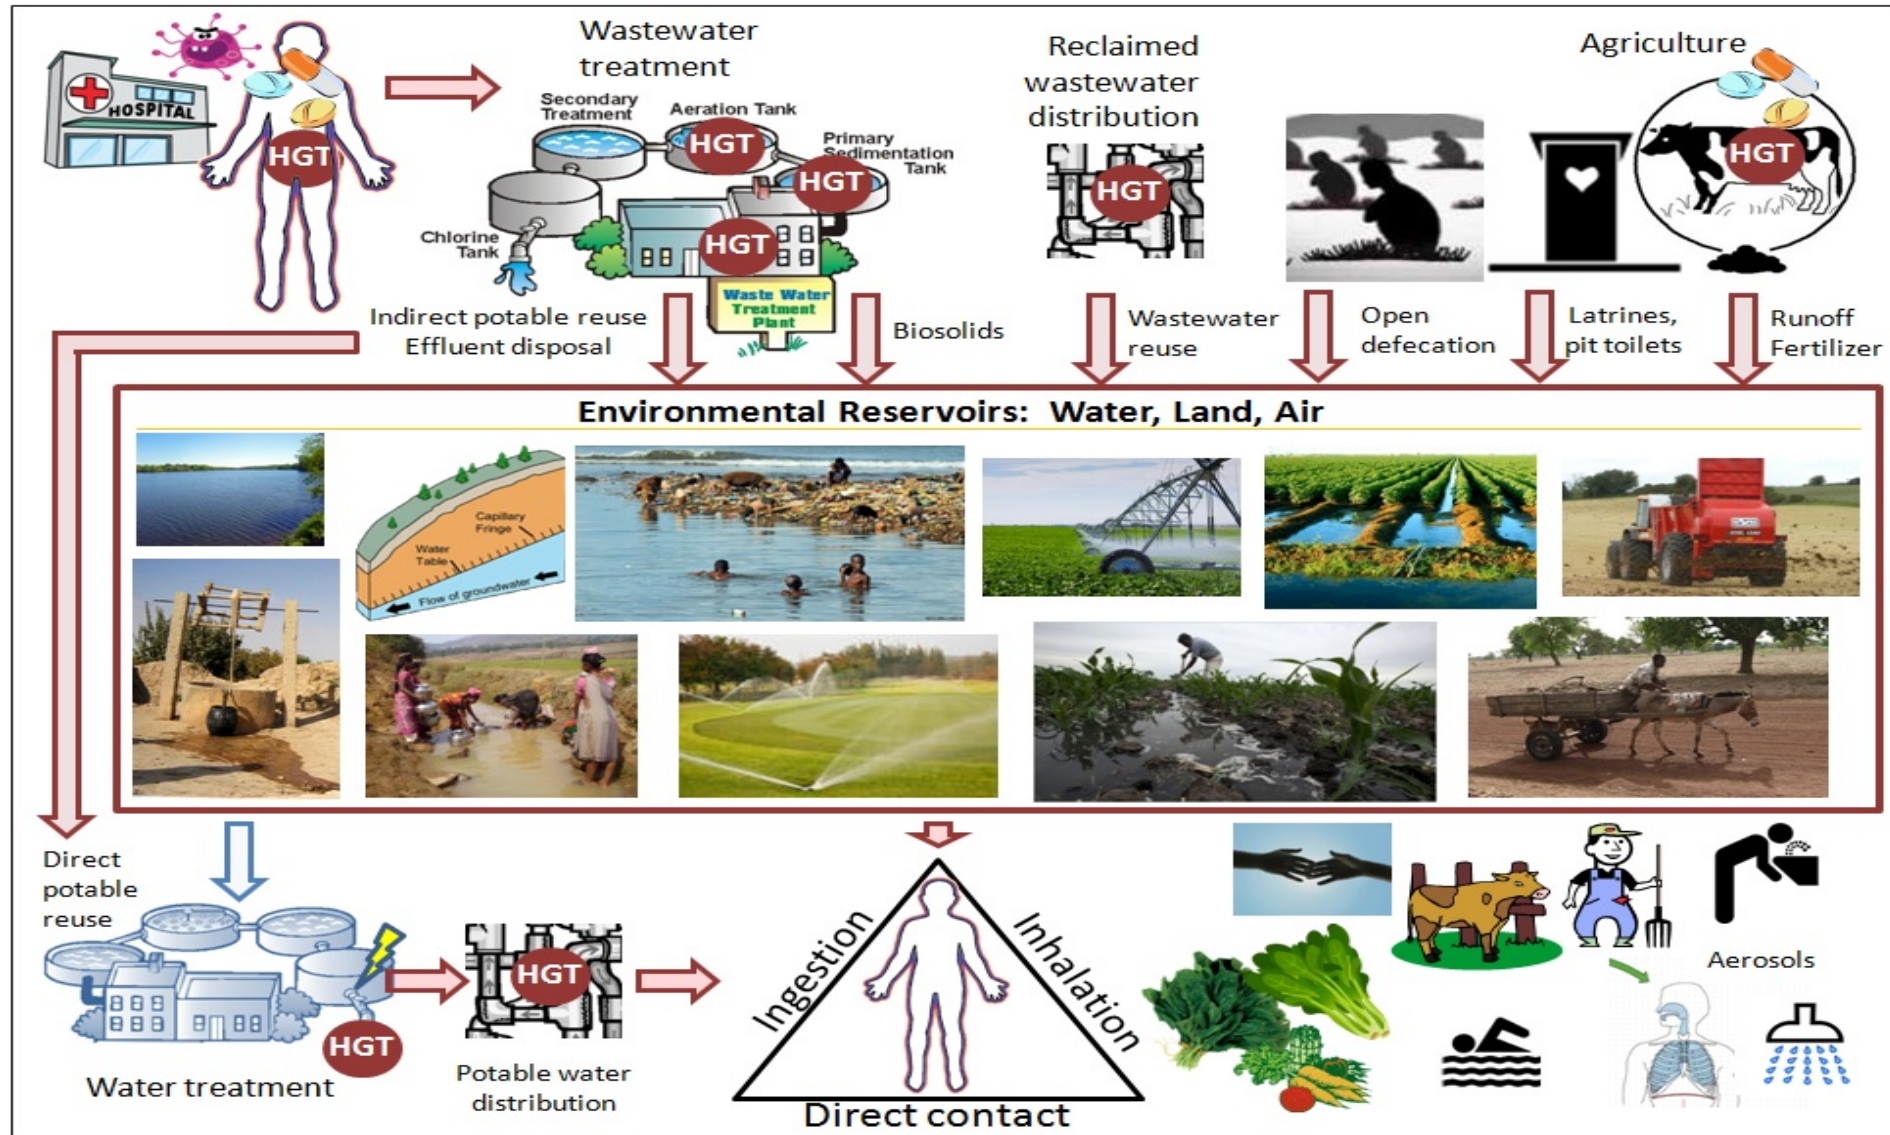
HOSPITAL

HGT

Wastewater treatment

Secondary Treatment

Aeration Tank

HGT

Primary Sedimentation Tank

HGT

Chlorine Tank

HGT

Waste Water Treatment Plant

Reclaimed wastewater distribution

HGT

Agriculture

HGT

Indirect potable reuse Effluent disposal

Biosolids

Wastewater reuse

Open defecation

Latrines, pit toilets

Runoff Fertilizer

Environmental Reservoirs: Water, Land, Air

Capillary Fringe

Water Table

Flow of groundwater

Direct potable reuse

HGT

Water treatment

HGT

Potable water distribution

Ingestion

Inhalation

Direct contact

Aerosols